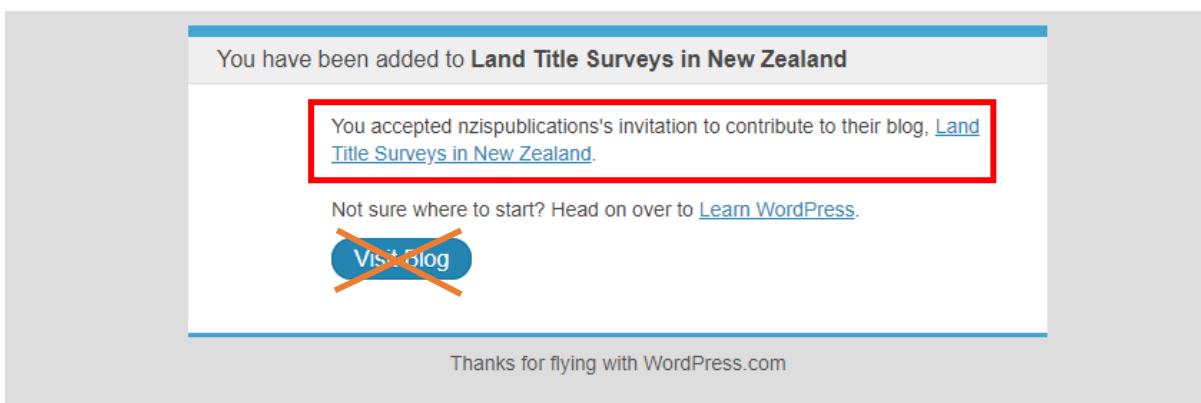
You have been added to **Land Title Surveys in New Zealand**

You accepted nzispublications's invitation to contribute to their blog, Land Title Surveys in New Zealand.

Not sure where to start? Head on over to Learn WordPress.

Visit Blog

Thanks for flying with WordPress.com